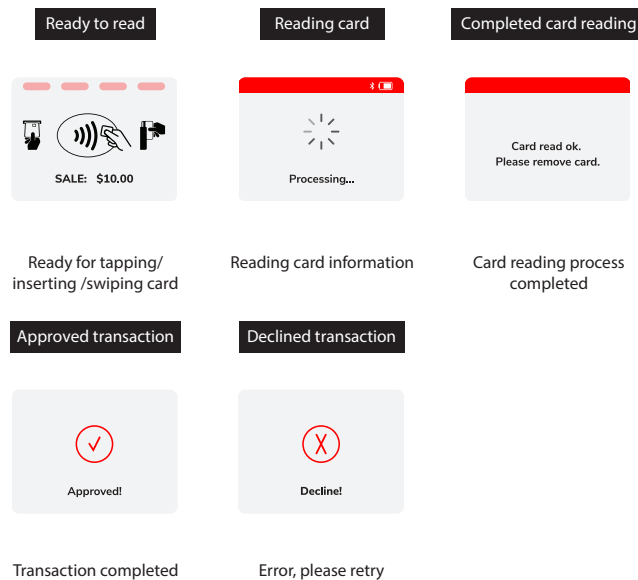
Ready to read

SALE: $10.00

Ready for tapping/ inserting /swiping card

Reading card

Processing...

Reading card information

Completed card reading

Card read ok.
Please remove card.

Card reading process completed

Approved transaction

Approved!

Transaction completed

Declined transaction

Decline!

Error, please retry